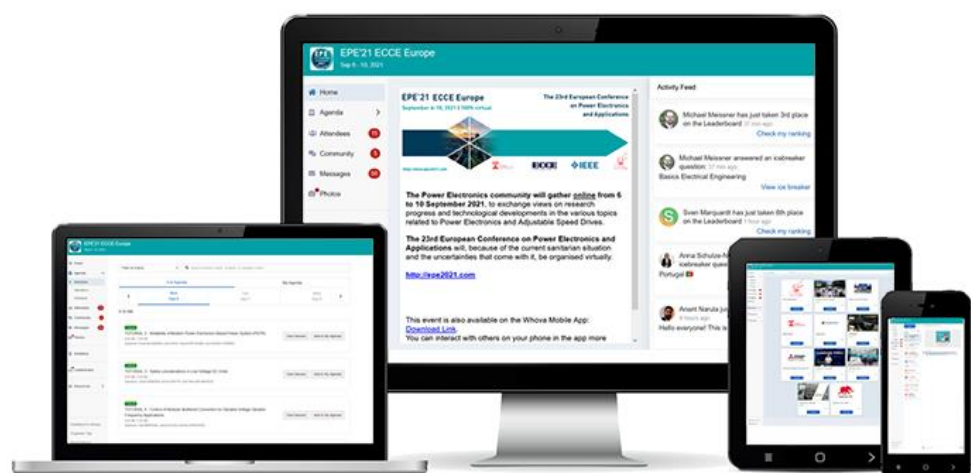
EPE'21 ECCE Europe
Sep 6 - 10, 2021

Home
Agenda
Attendees
Community
Messages
Photos

EPE'21 ECCE Europe
September 6 to 10, 2021 | 100% virtual

The 23rd European Conference on Power Electronics and Applications

ECCE IEEE

The Power Electronics community will gather online from 6 to 10 September 2021, to exchange views on research progress and technological developments in the various topics related to Power Electronics and Adjustable Speed Drives.

The 23rd European Conference on Power Electronics and Applications will, because of the current sanitarian situation and the uncertainties that come with it, be organised virtually.

http://epe2021.com

This event is also available on the Whova Mobile App:
Download Link.
You can interact with others on your phone in the app more

Activity Feed

Michael Meissner has just taken 3rd place on the Leaderboard
Check my ranking

Michael Meissner answered an icebreaker question:
Basics Electrical Engineering
View ice breaker

Sven Marquardt has just taken 6th place on the Leaderboard
Check my ranking

Anna Schulze-N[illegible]
icebreaker quest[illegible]
Portugal

Anant Narula jo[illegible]
Hello everyone! This is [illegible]

EPE'21 ECCE Europe